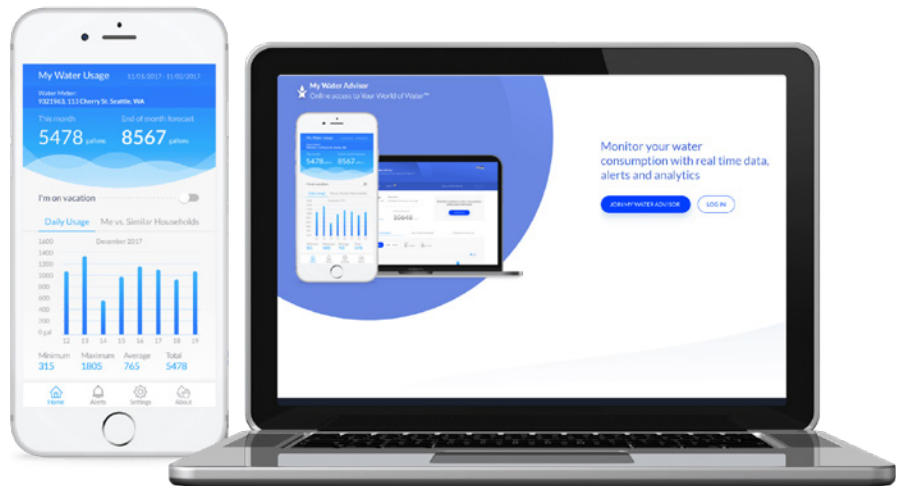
My Water Usage 11/01/2017 - 11/02/2017

Water Meter:
9321963, 113 Cherry St. Seattle, WA

This month
5478 gallons

End of month forecast
8567 gallons

I'm on vacation

Daily Usage
Me vs. Similar Households

December 2017

1600
1400
1200
1000
800
600
400
200
0 gal

12 13 14 15 16 17 18 19

Minimum
315

Maximum
1805

Average
765

Total
5478

Home
Alerts
Settings
About

My Water Advisor
Online access to Your World of Water™

Monitor your water consumption with real time data, alerts and analytics

JOIN MY WATER ADVISOR
LOG IN